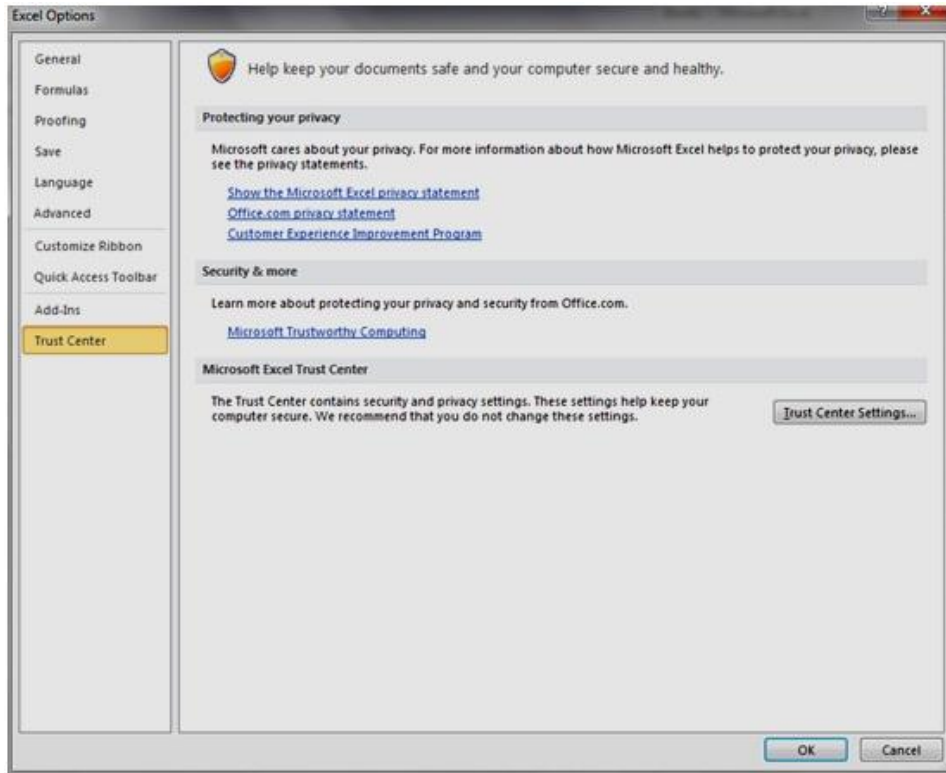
Excel Options

General
Formulas
Proofing
Save
Language
Advanced
Customize Ribbon
Quick Access Toolbar
Add-Ins
Trust Center

Help keep your documents safe and your computer secure and healthy.

Protecting your privacy

Microsoft cares about your privacy. For more information about how Microsoft Excel helps to protect your privacy, please see the privacy statements.

Show the Microsoft Excel privacy statement
Office.com privacy statement
Customer Experience Improvement Program

Security & more

Learn more about protecting your privacy and security from Office.com.

Microsoft Trustworthy Computing

Microsoft Excel Trust Center

The Trust Center contains security and privacy settings. These settings help keep your computer secure. We recommend that you do not change these settings.

Trust Center Settings...

OK
Cancel